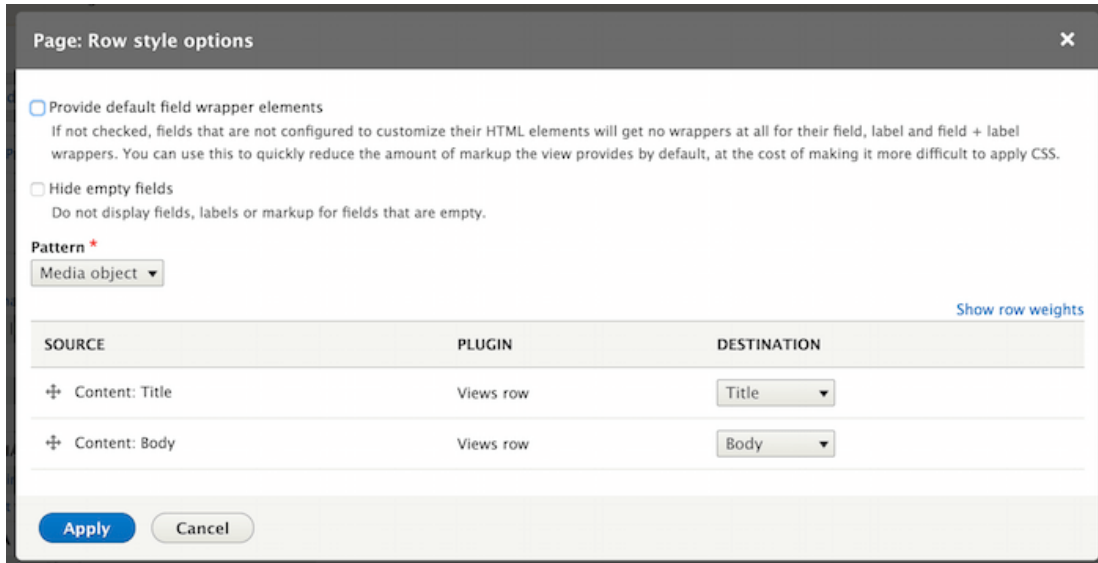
Page: Row style options

×

Provide default field wrapper elements

If not checked, fields that are not configured to customize their HTML elements will get no wrappers at all for their field, label and field + label wrappers. You can use this to quickly reduce the amount of markup the view provides by default, at the cost of making it more difficult to apply CSS.

Hide empty fields

Do not display fields, labels or markup for fields that are empty.

Pattern *

Media object ▾

Show row weights

| SOURCE | PLUGIN | DESTINATION |
|---|---|---|
| Content: Title | Views row | Title ▾ |
| Content: Body | Views row | Body ▾ |

Apply Cancel